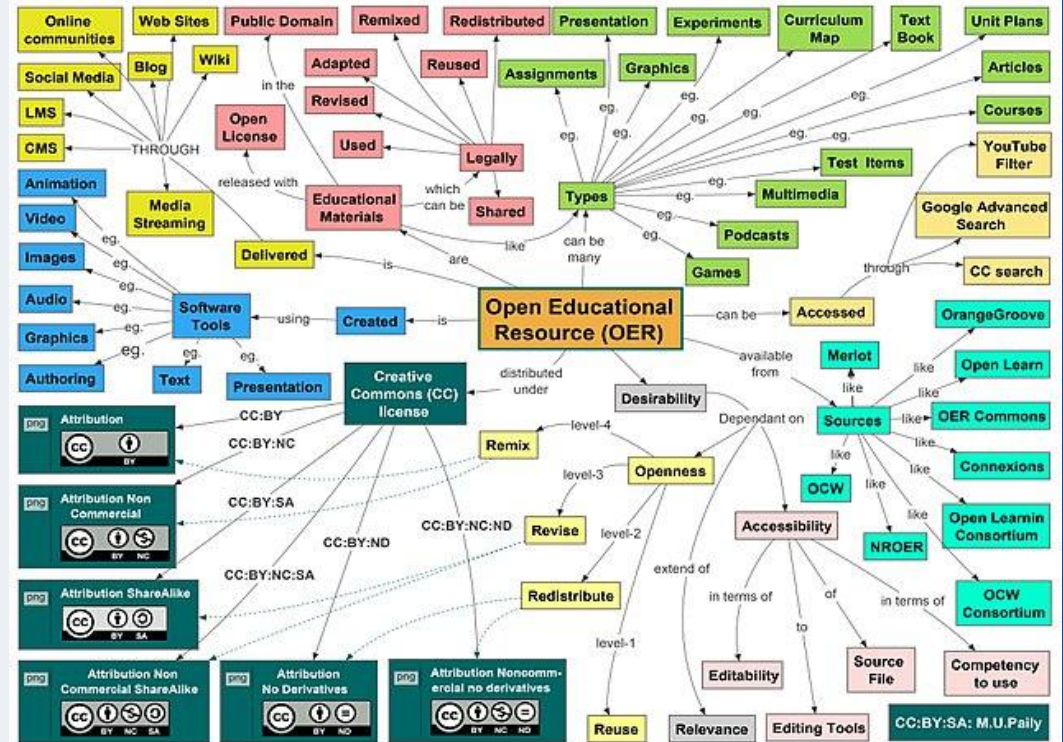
Online communities
Web Sites
Public Domain
Remixed
Redistributed
Presentation
Experiments
Curriculum Map
Text Book
Unit Plans
Social Media
Blog
Wiki
in the
Adapted
Reused
Assignments
Graphics
Articles
LMS
Revised
eg.
eg.
eg.
eg.
eg.
Courses
Open License
Used
Legally
eg.
eg.
eg.
CMS
THROUGH
eg.
Test Items
YouTube Filter
released with
which can be
eg.
Animation
Media Streaming
Educational Materials
Shared
Types
eg.
Multimedia
Google Advanced Search
Video
eg.
eg.
eg.
Podcasts
Images
Delivered
like
can be many
eg.
eg.
through
CC search
is
are
Games
Audio
eg.
eg.
Software Tools
using
Created
is
Open Educational Resource (OER)
can be
Accessed
OrangeGroove
Graphics
eg.
eg.
eg.
eg.
Authoring
Text
Presentation
Merlot
available from
like
Open Learn
Creative Commons (CC) license
distributed under
like
like
Desirability
png
Attribution
CC:BY
Dependant on
Sources
like
OER Commons
BY
CC:BY:NC
level-4
like
Remix
like
Connexions
png
Attribution Non Commercial
Openness
like
OCW
level-3
like
CC:BY:SA
BY NC
Revise
level-2
Accessibility
like
Open Learnin Consortium
CC:BY:NC:ND
CC:BY:ND
NROER
extend of
CC:BY:NC:SA
png
Attribution ShareAlike
in terms of
of
in terms of
OCW Consortium
Redistribute
BY SA
level-1
to
png
Attribution Non Commercial ShareAlike
png
Attribution No Derivatives
png
Attribution Noncommercial no derivatives
Editability
Source File
Competency to use
BY NC SA
BY ND
BY NC ND
Reuse
Relevance
Editing Tools
CC:BY:SA: M.U.Paily